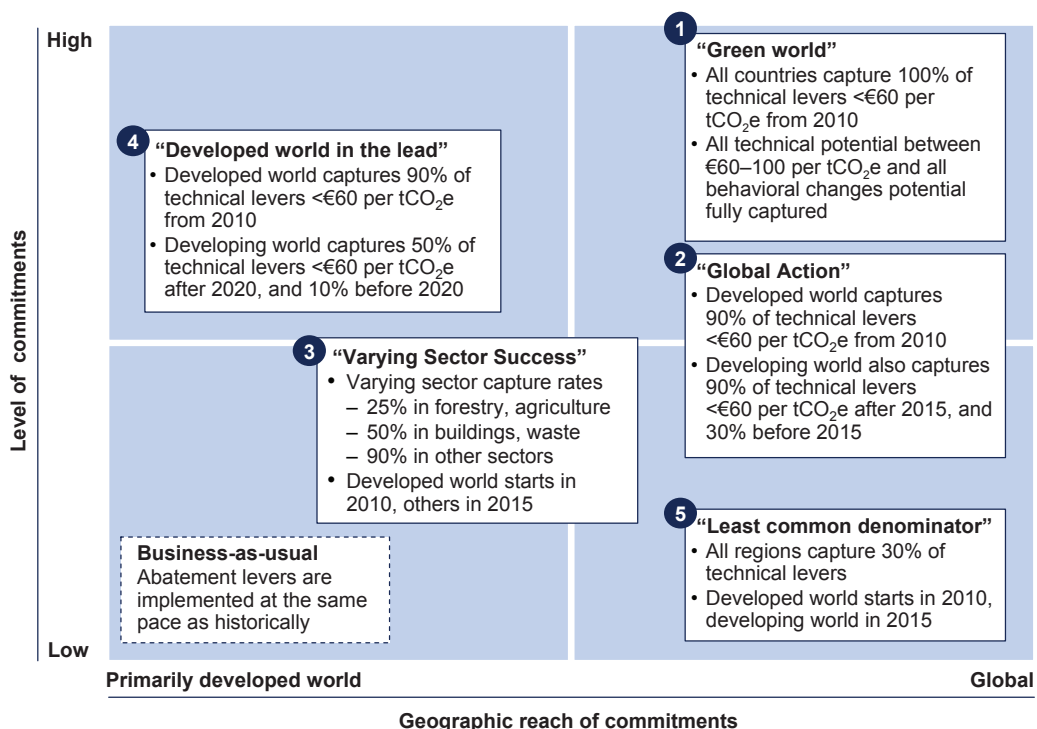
High

Low

Level of commitments

1 "Green world"
• All countries capture 100% of technical levers <€60 per $tCO_2e$ from 2010
• All technical potential between €60–100 per $tCO_2e$ and all behavioral changes potential fully captured

4 "Developed world in the lead"
• Developed world captures 90% of technical levers <€60 per $tCO_2e$ from 2010
• Developing world captures 50% of technical levers <€60 per $tCO_2e$ after 2020, and 10% before 2020

2 "Global Action"
• Developed world captures 90% of technical levers <€60 per $tCO_2e$ from 2010
• Developing world also captures 90% of technical levers <€60 per $tCO_2e$ after 2015, and 30% before 2015

3 "Varying Sector Success"
• Varying sector capture rates
– 25% in forestry, agriculture
– 50% in buildings, waste
– 90% in other sectors
• Developed world starts in 2010, others in 2015

5 "Least common denominator"
• All regions capture 30% of technical levers
• Developed world starts in 2010, developing world in 2015

Business-as-usual
Abatement levers are implemented at the same pace as historically

Primarily developed world

Global

Geographic reach of commitments